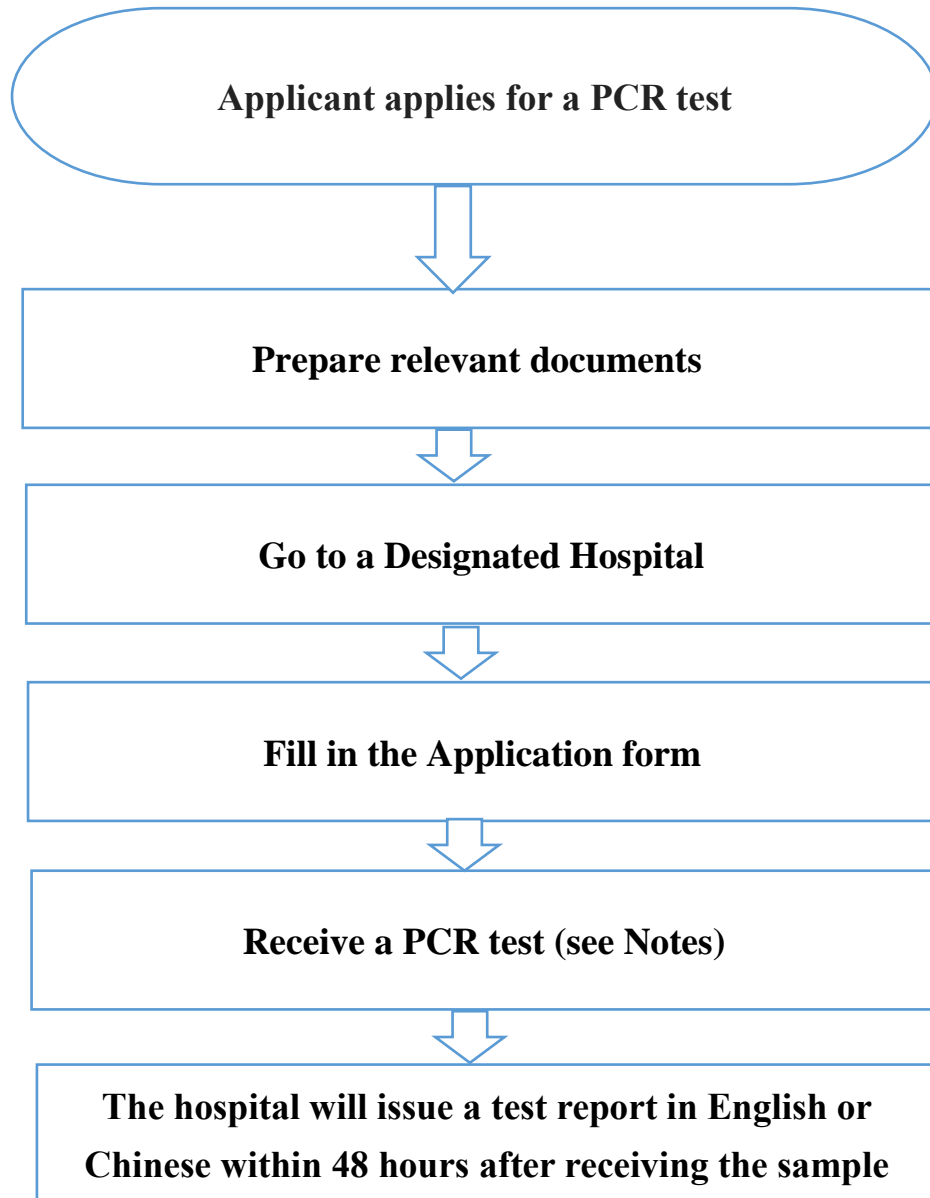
Applicant applies for a PCR test

Prepare relevant documents

Go to a Designated Hospital

Fill in the Application form

Receive a PCR test (see Notes)

The hospital will issue a test report in English or Chinese within 48 hours after receiving the sample